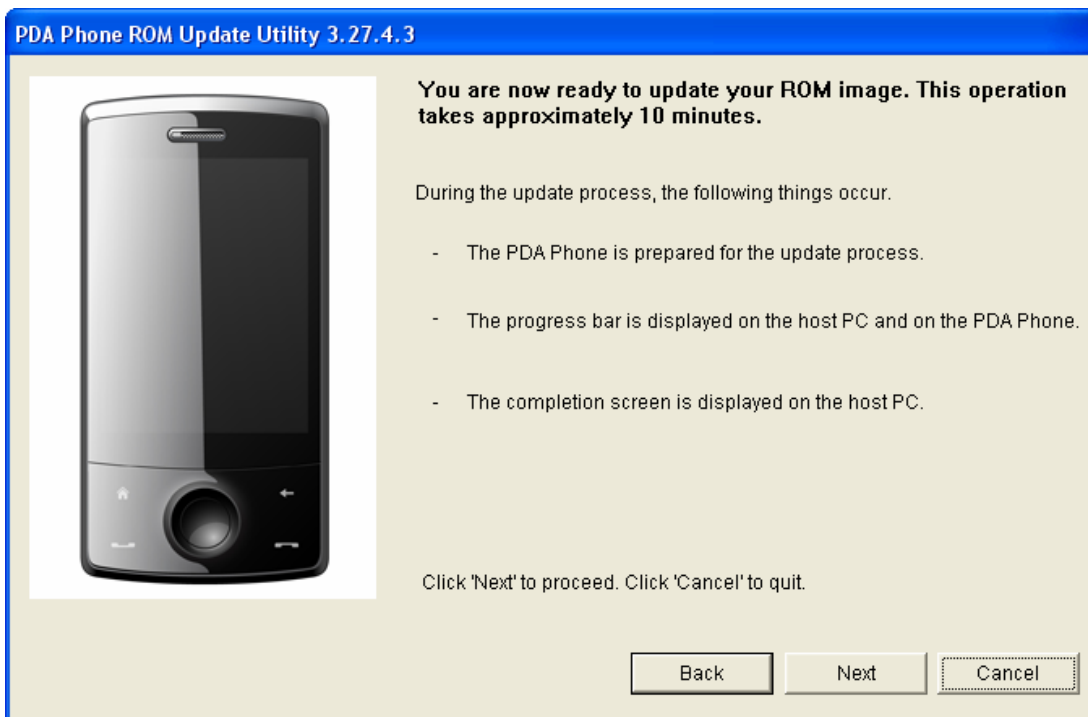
PDA Phone ROM Update Utility 3.27.4.3

You are now ready to update your ROM image. This operation takes approximately 10 minutes.

During the update process, the following things occur.

- The PDA Phone is prepared for the update process.

- The progress bar is displayed on the host PC and on the PDA Phone.

- The completion screen is displayed on the host PC.

Click 'Next' to proceed. Click 'Cancel' to quit.

Back

Next

Cancel